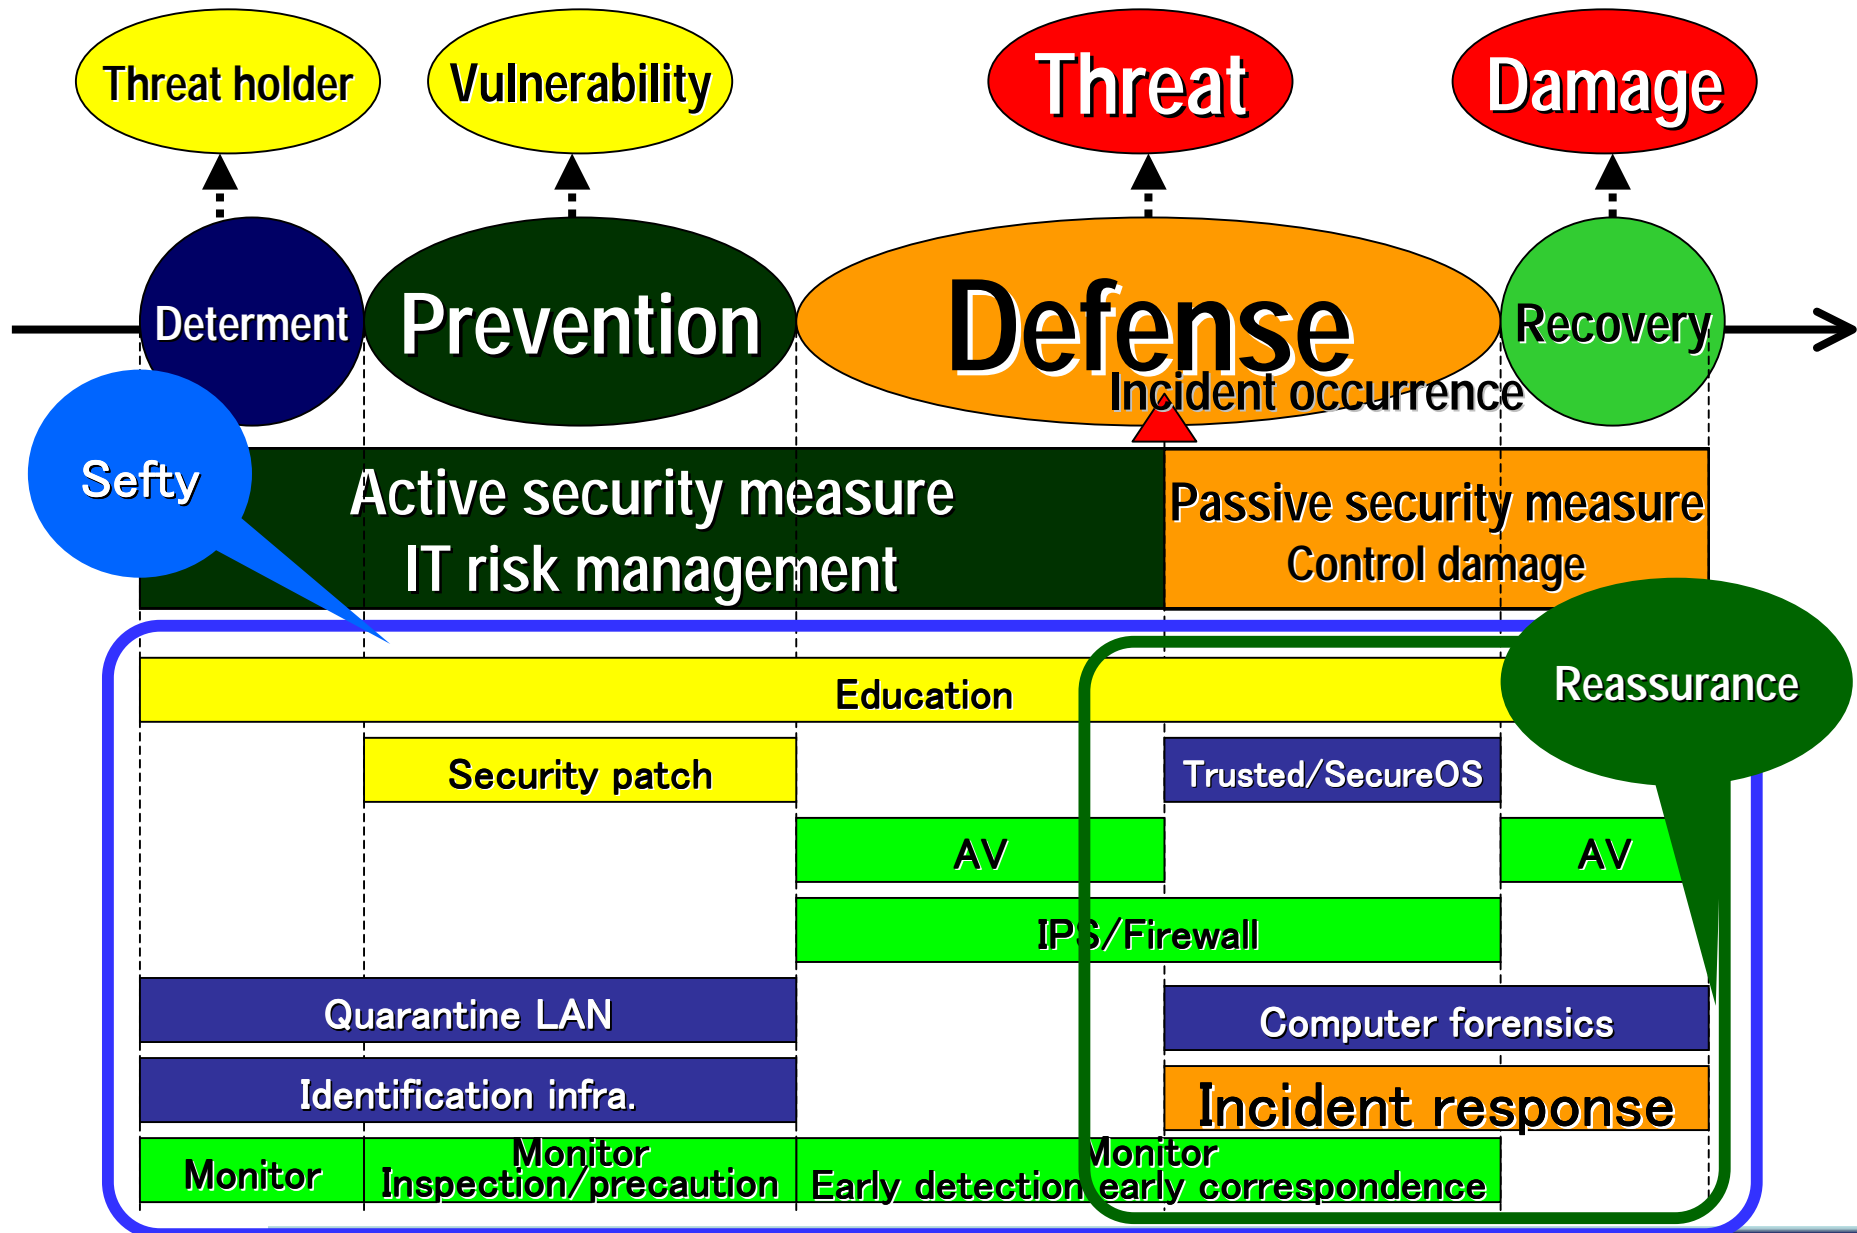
Threat holder

Vulnerability

Threat

Damage

Determent

Prevention

Defense

Recovery

Incident occurrence

Sefty

Active security measure
IT risk management

Passive security measure
Control damage

Education

Reassurance

Security patch

Trusted/SecureOS

AV

AV

IPS/Firewall

Quarantine LAN

Computer forensics

Identification infra.

Incident response

Monitor

Monitor
Inspection/precaution

Monitor
Early detection early correspondence